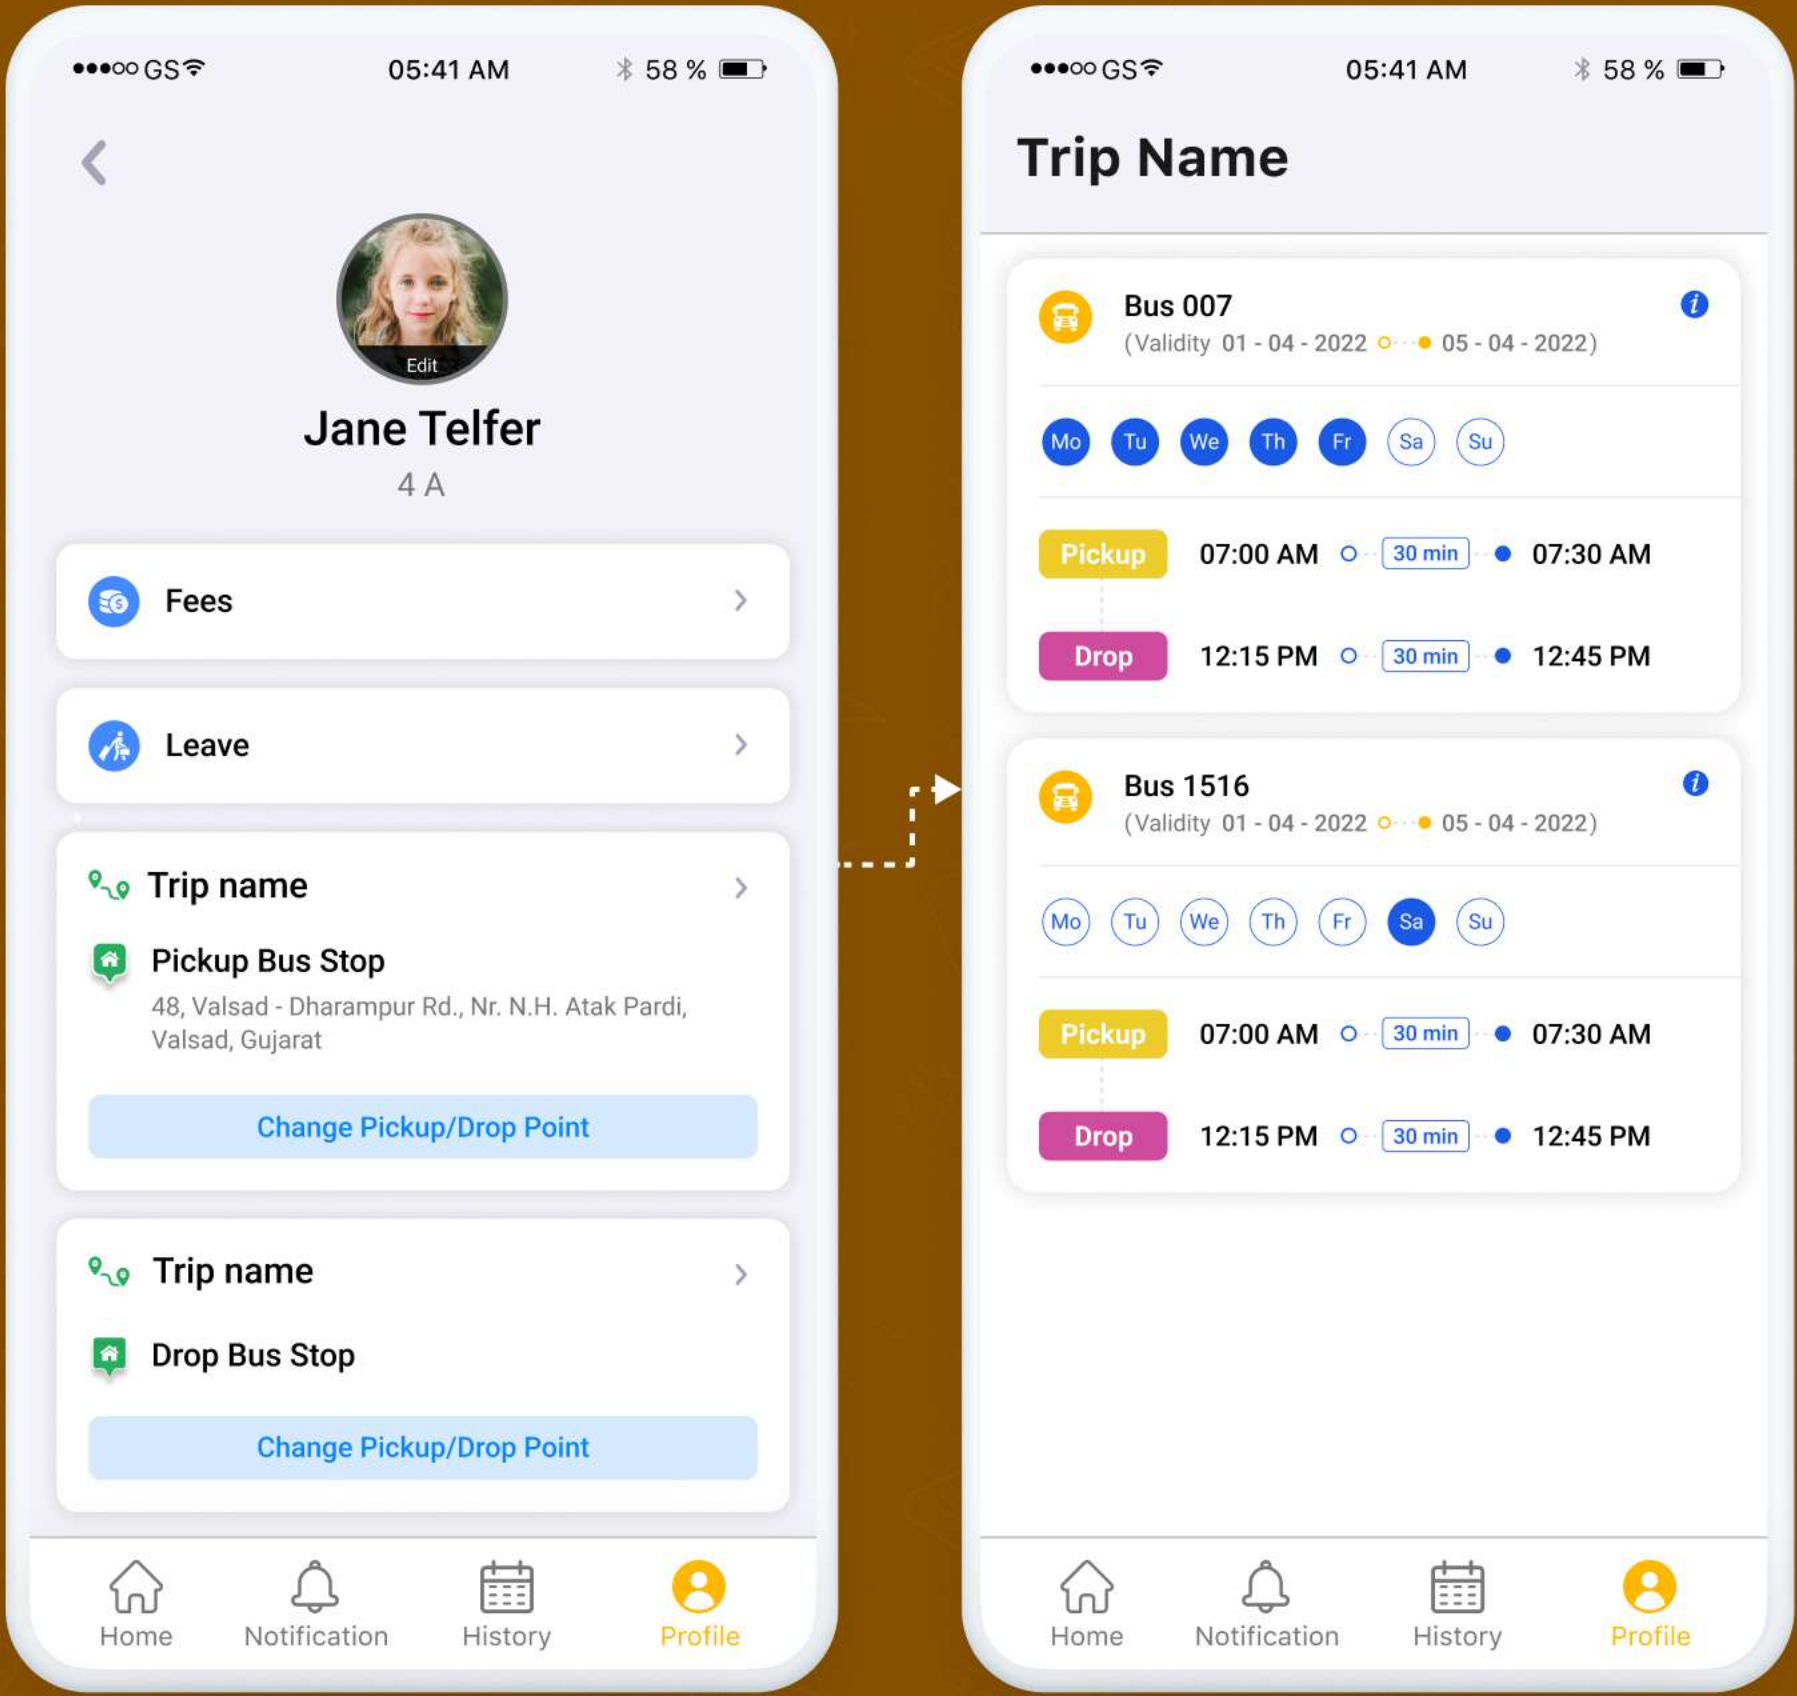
●●●○○ GS 05:41 AM 58 %

Edit

Jane Telfer

4 A

Fees

Leave

Trip name

Pickup Bus Stop

48, Valsad - Dharampur Rd., Nr. N.H. Atak Pardi, Valsad, Gujarat

Change Pickup/Drop Point

Trip name

Drop Bus Stop

Change Pickup/Drop Point

Home Notification History Profile

●●●○○ GS 05:41 AM 58 %

Trip Name

Bus 007
(Validity 01 - 04 - 2022 05 - 04 - 2022)

Mo Tu We Th Fr Sa Su

Pickup 07:00 AM 30 min 07:30 AM

Drop 12:15 PM 30 min 12:45 PM

Bus 1516
(Validity 01 - 04 - 2022 05 - 04 - 2022)

Mo Tu We Th Fr Sa Su

Pickup 07:00 AM 30 min 07:30 AM

Drop 12:15 PM 30 min 12:45 PM

Home Notification History Profile